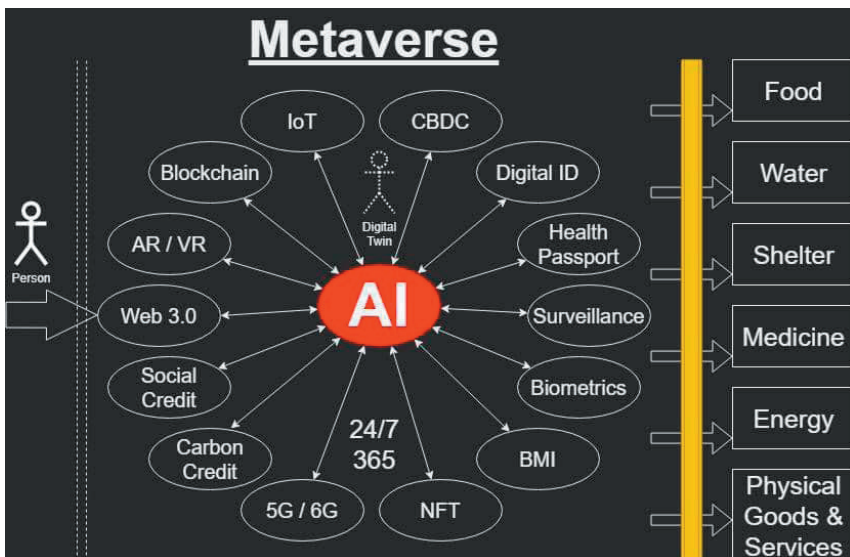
Metaverse

Person

IoT
CBDC
Blockchain
Digital ID
Digital Twin
AR / VR
Health Passport
Web 3.0
AI
Surveillance
Social Credit
Biometrics
Carbon Credit
24/7 365
BMI
5G / 6G
NFT

Food
Water
Shelter
Medicine
Energy
Physical Goods & Services